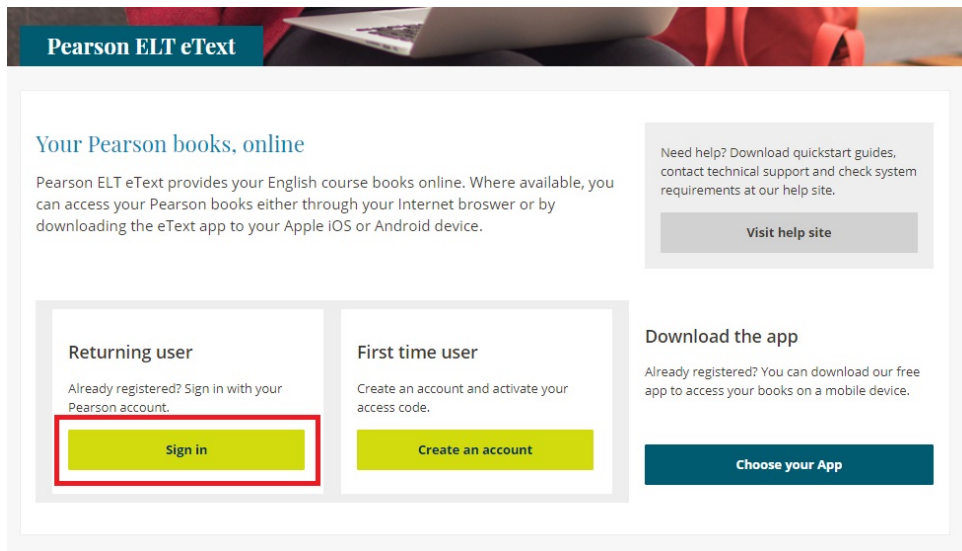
Pearson ELT eText

Your Pearson books, online

Pearson ELT eText provides your English course books online. Where available, you can access your Pearson books either through your Internet broswer or by downloading the eText app to your Apple iOS or Android device.

Need help? Download quickstart guides, contact technical support and check system requirements at our help site.

Visit help site

Returning user

Already registered? Sign in with your Pearson account.

Sign in

First time user

Create an account and activate your access code.

Create an account

Download the app

Already registered? You can download our free app to access your books on a mobile device.

Choose your App